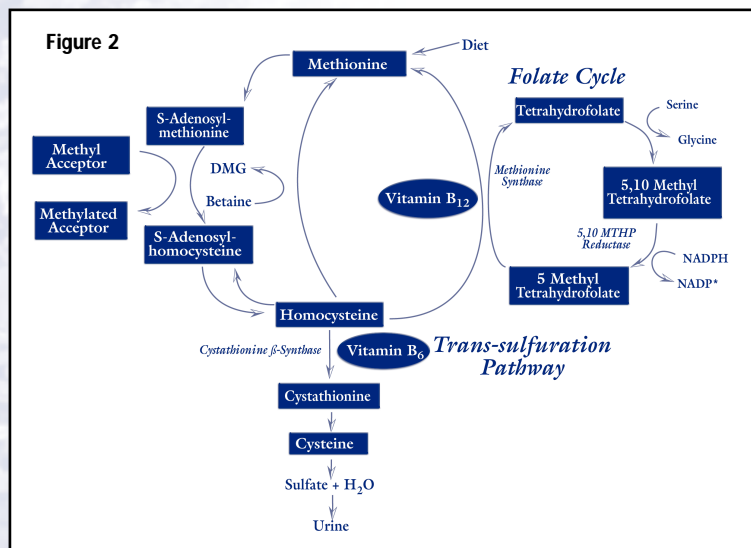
Figure 2

Methionine

Diet

Folate Cycle

S-Adenosylmethionine

Methyl Acceptor

Methylated Acceptor

DMG

Betaine

S-Adenosylhomocysteine

Vitamin $B_{12}$

Tetrahydrofolate

Serine

Glycine

Methionine Synthase

5,10 Methyl Tetrahydrofolate

5,10 MTHP Reductase

NADPH

NADP*

5 Methyl Tetrahydrofolate

Homocysteine

Cystathionine ß-Synthase

Vitamin $B_6$

Trans-sulfuration Pathway

Cystathionine

Cysteine

Sulfate + $H_2O$

Urine